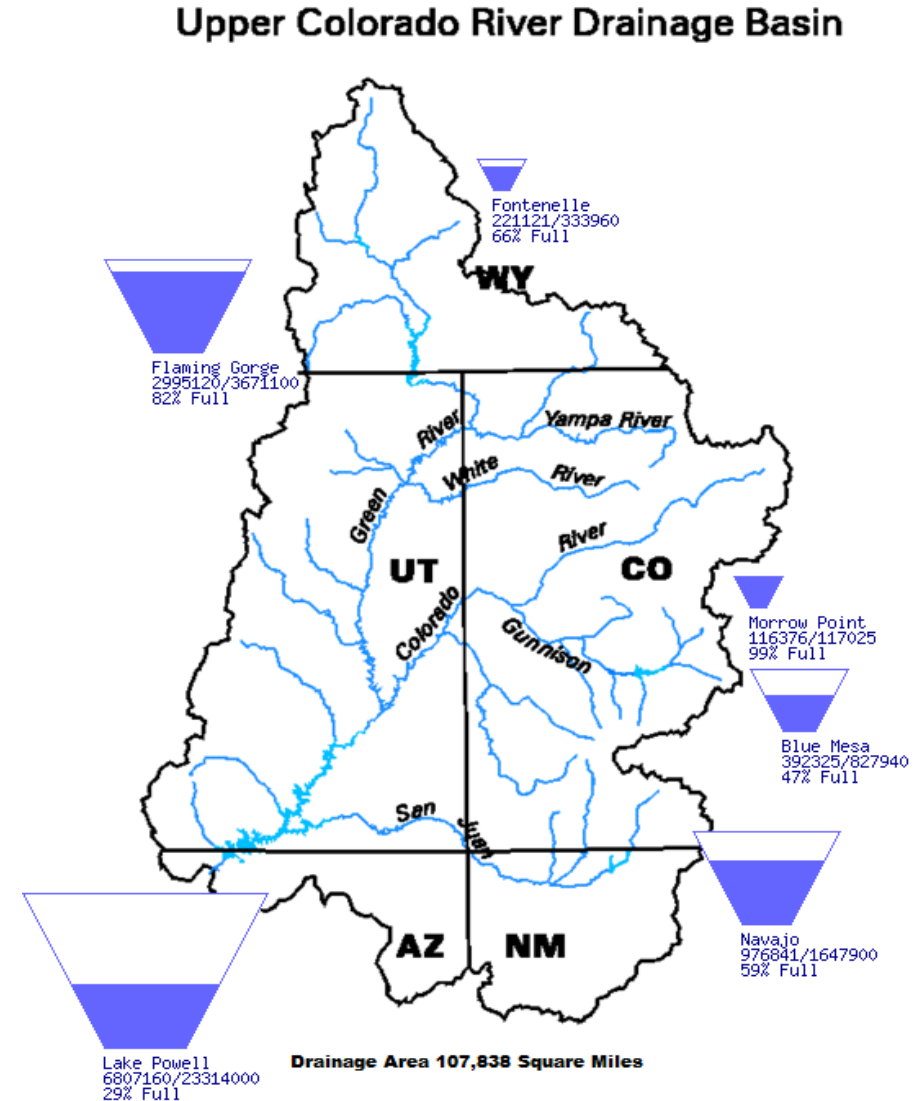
Upper Colorado River Drainage Basin

Fontenelle
221121/333960
66% Full

WY

Flaming Gorge
2995120/3671100
82% Full

Yampa River

Green River

White River

River

UT

CO

Colorado

Gunnison

Morrow Point
116376/117025
99% Full

Blue Mesa
392325/827940
47% Full

San Juan

Navajo
976841/1647900
59% Full

AZ

NM

Lake Powell
6807160/23314000
29% Full

Drainage Area 107,838 Square Miles